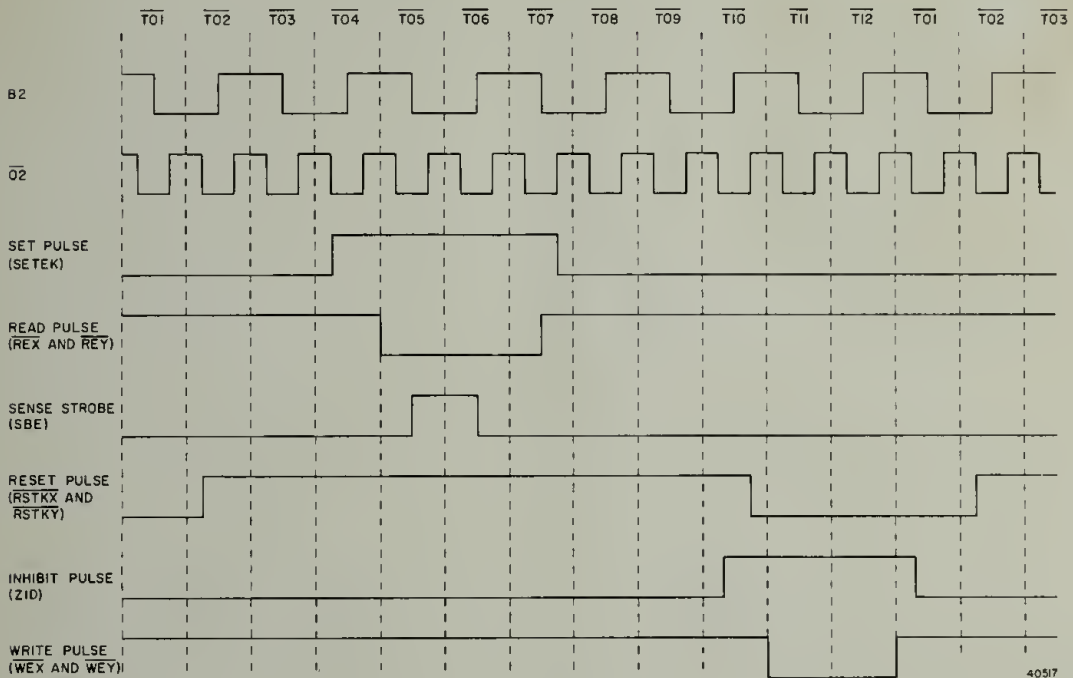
$\overline{T01}$ $\overline{T02}$ $\overline{T03}$ $\overline{T04}$ $\overline{T05}$ $\overline{T06}$ $\overline{T07}$ $\overline{T08}$ $\overline{T09}$ $\overline{T10}$ $\overline{T11}$ $\overline{T12}$ $\overline{T01}$ $\overline{T02}$ $\overline{T03}$

B2

$\overline{02}$

SET PULSE (SETEK)

READ PULSE ($\overline{REX}$ AND $\overline{REY}$)

SENSE STROBE (SBE)

RESET PULSE ($\overline{RSTKX}$ AND $\overline{RSTKY}$)

INHIBIT PULSE (ZID)

WRITE PULSE ($\overline{WEX}$ AND $\overline{WEY}$)

40517